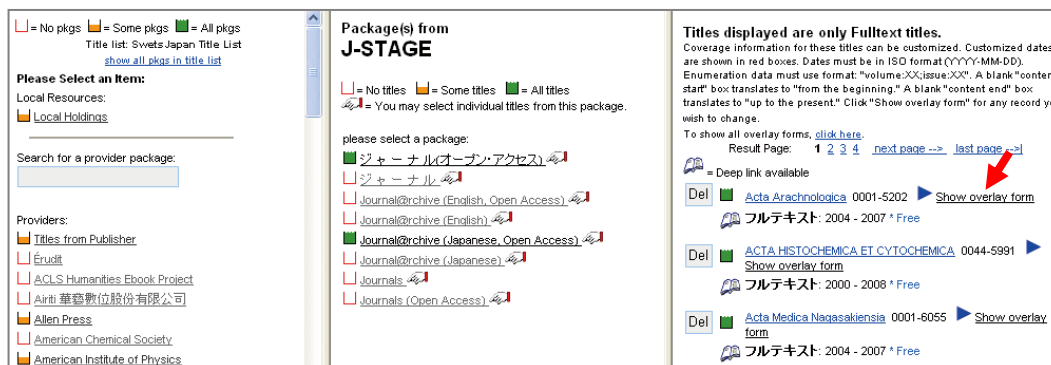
= No pkgs = Some pkgs = All pkgs
Title list: SwetsJapan Title List
show all pkgs in title list

Please Select an Item:
Local Resources:
Local Holdings

Search for a provider package:

Providers:
Titles from Publisher
Érudit
ACLS Humanities Ebook Project
Airiti 華藝數位股份有限公司
Allen Press
American Chemical Society
American Institute of Physics

Package(s) from
J-STAGE

= No titles = Some titles = All titles
= You may select individual titles from this package.

please select a package:
ジャーナル(オープン・アクセス)
ジャーナル
Journal@rchive (English, Open Access)
Journal@rchive (English)
Journal@rchive (Japanese, Open Access)
Journal@rchive (Japanese)
Journals
Journals (Open Access)

Titles displayed are only Fulltext titles.
Coverage information for these titles can be customized. Customized dates are shown in red boxes. Dates must be in ISO format (YYYY-MM-DD). Enumeration data must use format: "volume:XX;issue:XX". A blank "content start" box translates to "from the beginning." A blank "content end" box translates to "up to the present." Click "Show overlay form" for any record you wish to change.
To show all overlay forms, click here.
Result Page: 1 2 3 4 next page --> last page -->|
= Deep link available
Del Acta Arachnologica 0001-5202 Show overlay form
フルテキスト: 2004 - 2007 * Free
Del ACTA HISTOCHEMICA ET CYTOCHEMICA 0044-5991 Show overlay form
フルテキスト: 2000 - 2008 * Free
Del Acta Medica Nagasakiensia 0001-6055 Show overlay form
フルテキスト: 2004 - 2007 * Free